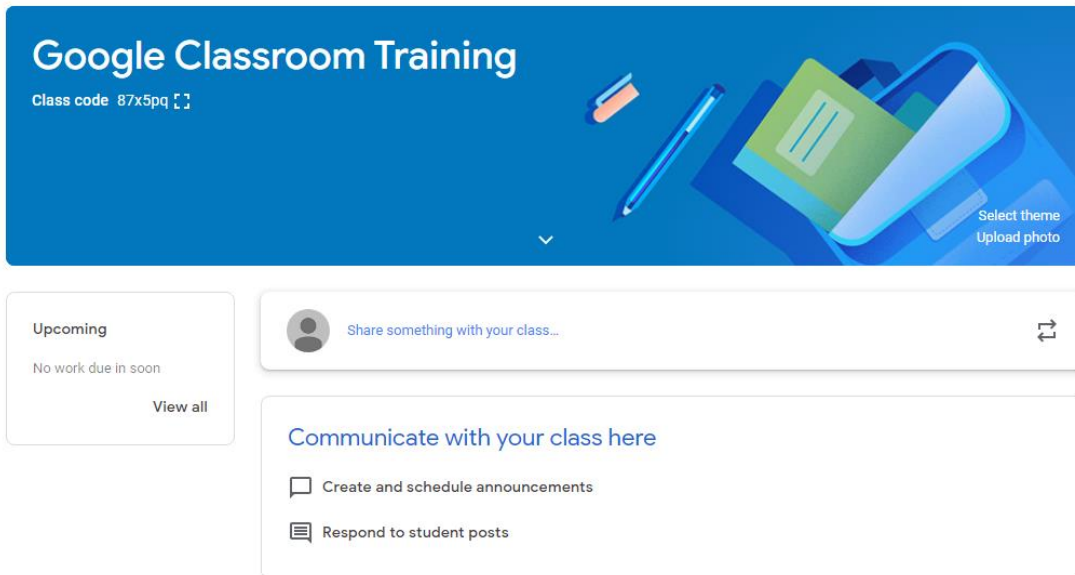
Google Classroom Training

Class code 87x5pq

Select theme
Upload photo

Upcoming

No work due in soon

View all

Share something with your class...

Communicate with your class here

Create and schedule announcements

Respond to student posts